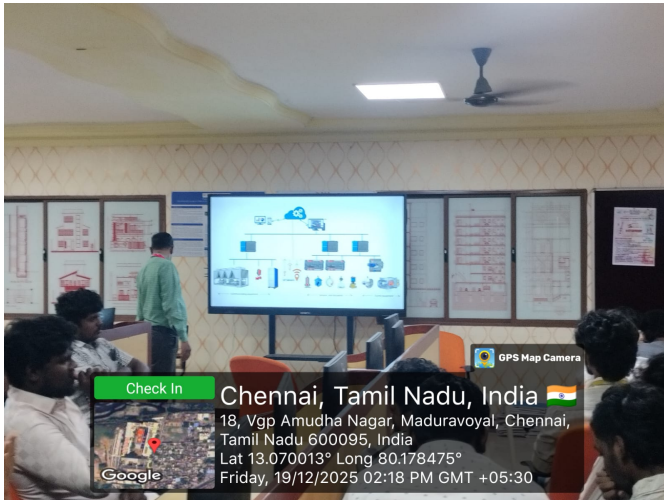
GPS Map Camera

Check In

Chennai, Tamil Nadu, India 🇮🇳

18, Vgp Amudha Nagar, Maduravoyal, Chennai, Tamil Nadu 600095, India

Lat 13.070013° Long 80.178475°

Friday, 19/12/2025 02:18 PM GMT +05:30

Google